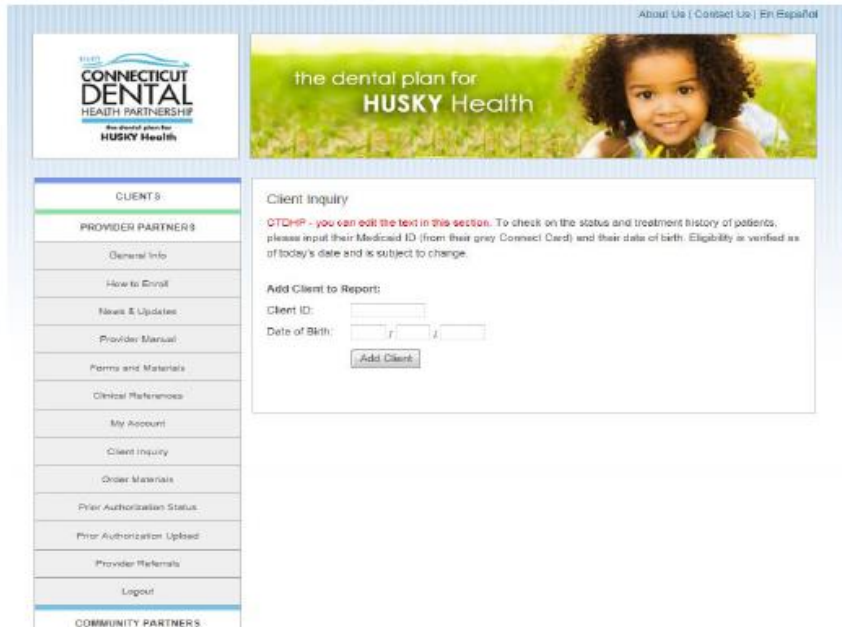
About Us | Contact Us | En Español

CONNECTICUT DENTAL HEALTH PARTNERSHIP
the dental plan for HUSKY Health

the dental plan for HUSKY Health

CLIENTS
PROVIDER PARTNERS
General Info
How to Enroll
News & Updates
Provider Manual
Forms and Materials
Clinical References
My Account
Client Inquiry
Order Materials
Prior Authorization Status
Prior Authorization Upload
Provider Referrals
Logout
COMMUNITY PARTNERS

Client Inquiry

CTDHP - you can edit the text in this section. To check on the status and treatment history of patients, please input their Medicaid ID (from their grey Connect Card) and their date of birth. Eligibility is verified as of today's date and is subject to change.

Add Client to Report:
Client ID:
Date of Birth: / /
Add Client